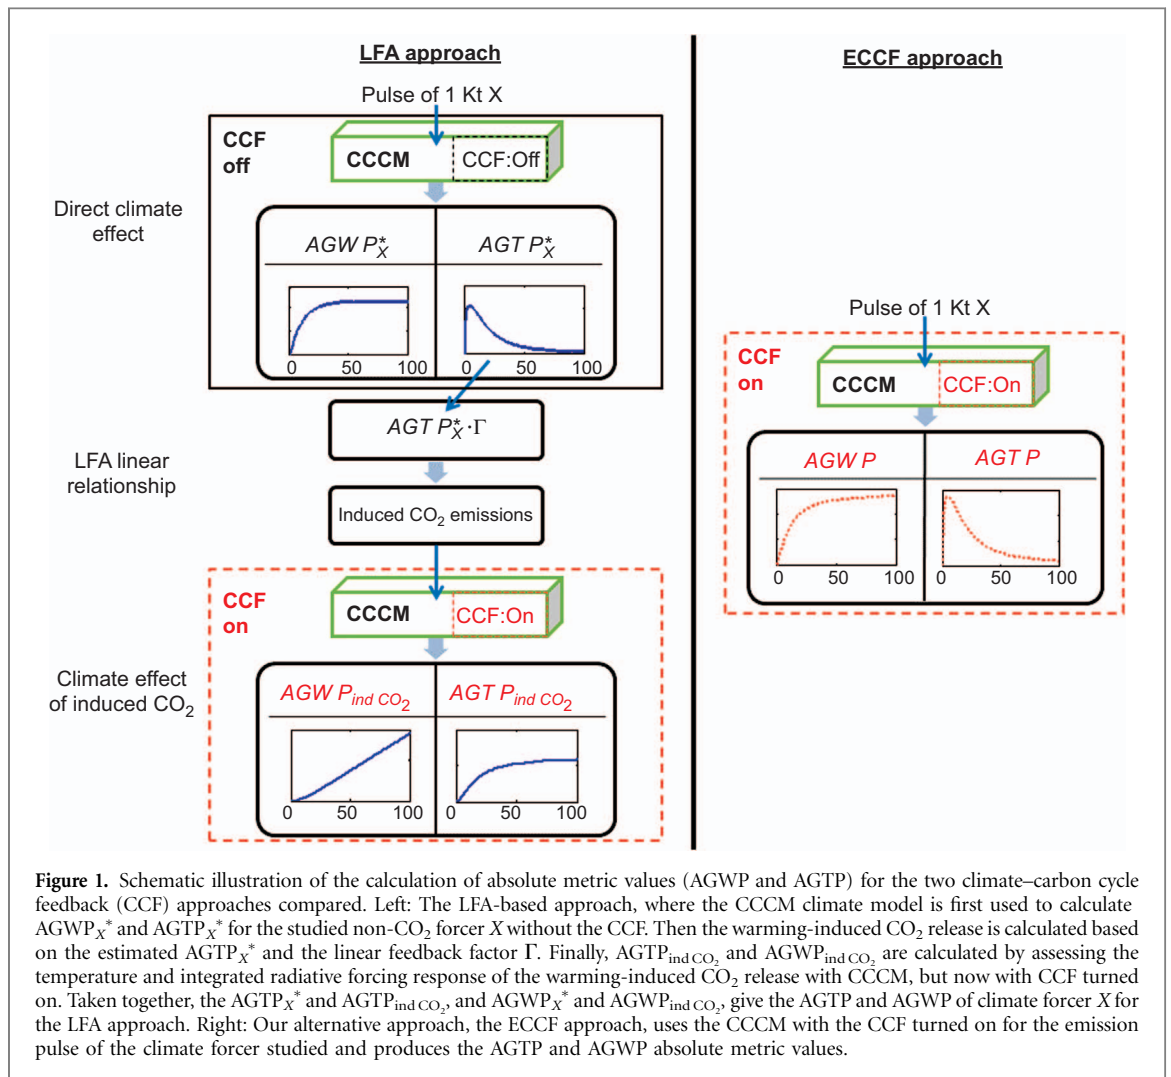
LFA approach

Pulse of 1 Kt X

CCF off

CCCM CCF:Off

Direct climate effect

$AGWP_X^*$ $AGTP_X^*$

0 50 100 0 50 100

$AGTP_X^* \cdot \Gamma$

LFA linear relationship

Induced $CO_2$ emissions

CCF on

CCCM CCF:On

Climate effect of induced $CO_2$

$AGWP_{ind\,CO_2}$ $AGTP_{ind\,CO_2}$

0 50 100 0 50 100

ECCF approach

Pulse of 1 Kt X

CCF on

CCCM CCF:On

$AGWP$ $AGTP$

0 50 100 0 50 100

**Figure 1.** Schematic illustration of the calculation of absolute metric values (AGWP and AGTP) for the two climate–carbon cycle feedback (CCF) approaches compared. Left: The LFA-based approach, where the CCCM climate model is first used to calculate $AGWP_X^*$ and $AGTP_X^*$ for the studied non-$CO_2$ forcer $X$ without the CCF. Then the warming-induced $CO_2$ release is calculated based on the estimated $AGTP_X^*$ and the linear feedback factor $\Gamma$. Finally, $AGTP_{ind\,CO_2}$ and $AGWP_{ind\,CO_2}$ are calculated by assessing the temperature and integrated radiative forcing response of the warming-induced $CO_2$ release with CCCM, but now with CCF turned on. Taken together, the $AGTP_X^*$ and $AGTP_{ind\,CO_2}$, and $AGWP_X^*$ and $AGWP_{ind\,CO_2}$, give the AGTP and AGWP of climate forcer $X$ for the LFA approach. Right: Our alternative approach, the ECCF approach, uses the CCCM with the CCF turned on for the emission pulse of the climate forcer studied and produces the AGTP and AGWP absolute metric values.